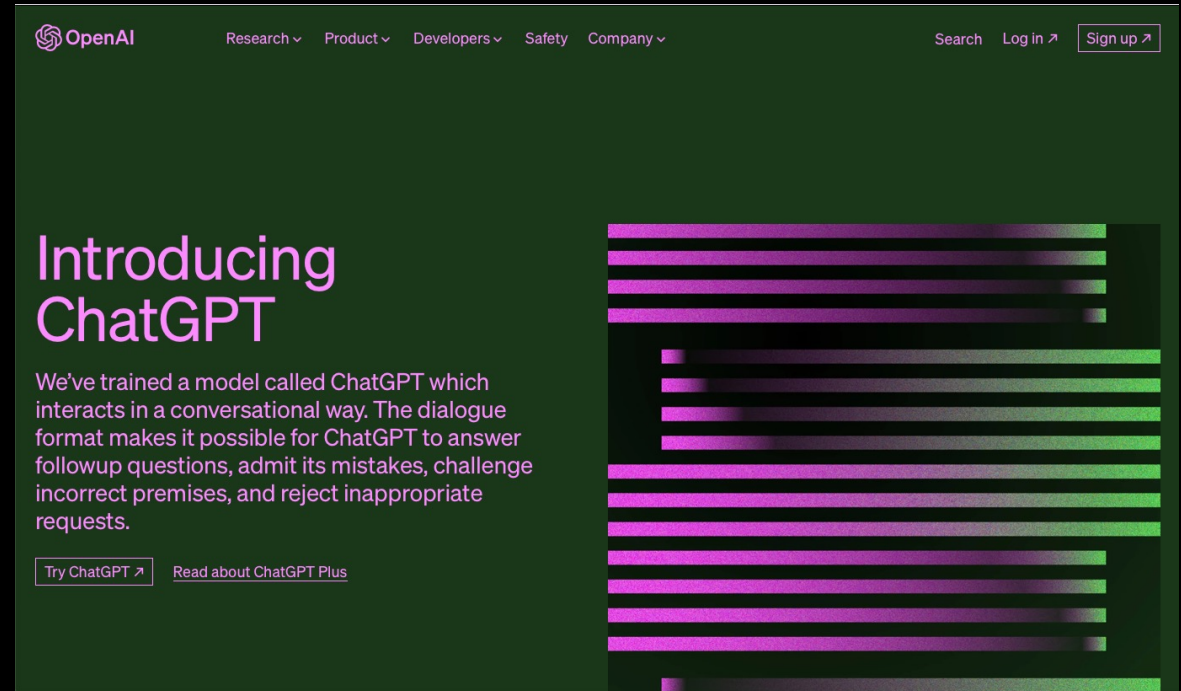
OpenAI

Research Product Developers Safety Company

Search Log in ↗ Sign up ↗

Introducing ChatGPT

We've trained a model called ChatGPT which interacts in a conversational way. The dialogue format makes it possible for ChatGPT to answer followup questions, admit its mistakes, challenge incorrect premises, and reject inappropriate requests.

Try ChatGPT ↗ Read about ChatGPT Plus